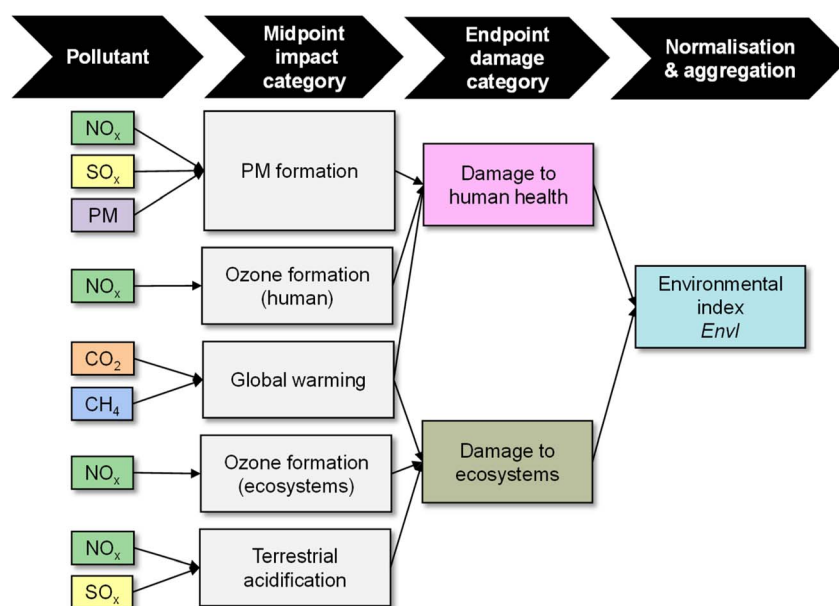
Pollutant

Midpoint impact category

Endpoint damage category

Normalisation & aggregation

$NO_x$

$SO_x$

PM

PM formation

$NO_x$

Ozone formation (human)

$CO_2$

$CH_4$

Global warming

$NO_x$

Ozone formation (ecosystems)

$NO_x$

$SO_x$

Terrestrial acidification

Damage to human health

Damage to ecosystems

Environmental index *EnvI*